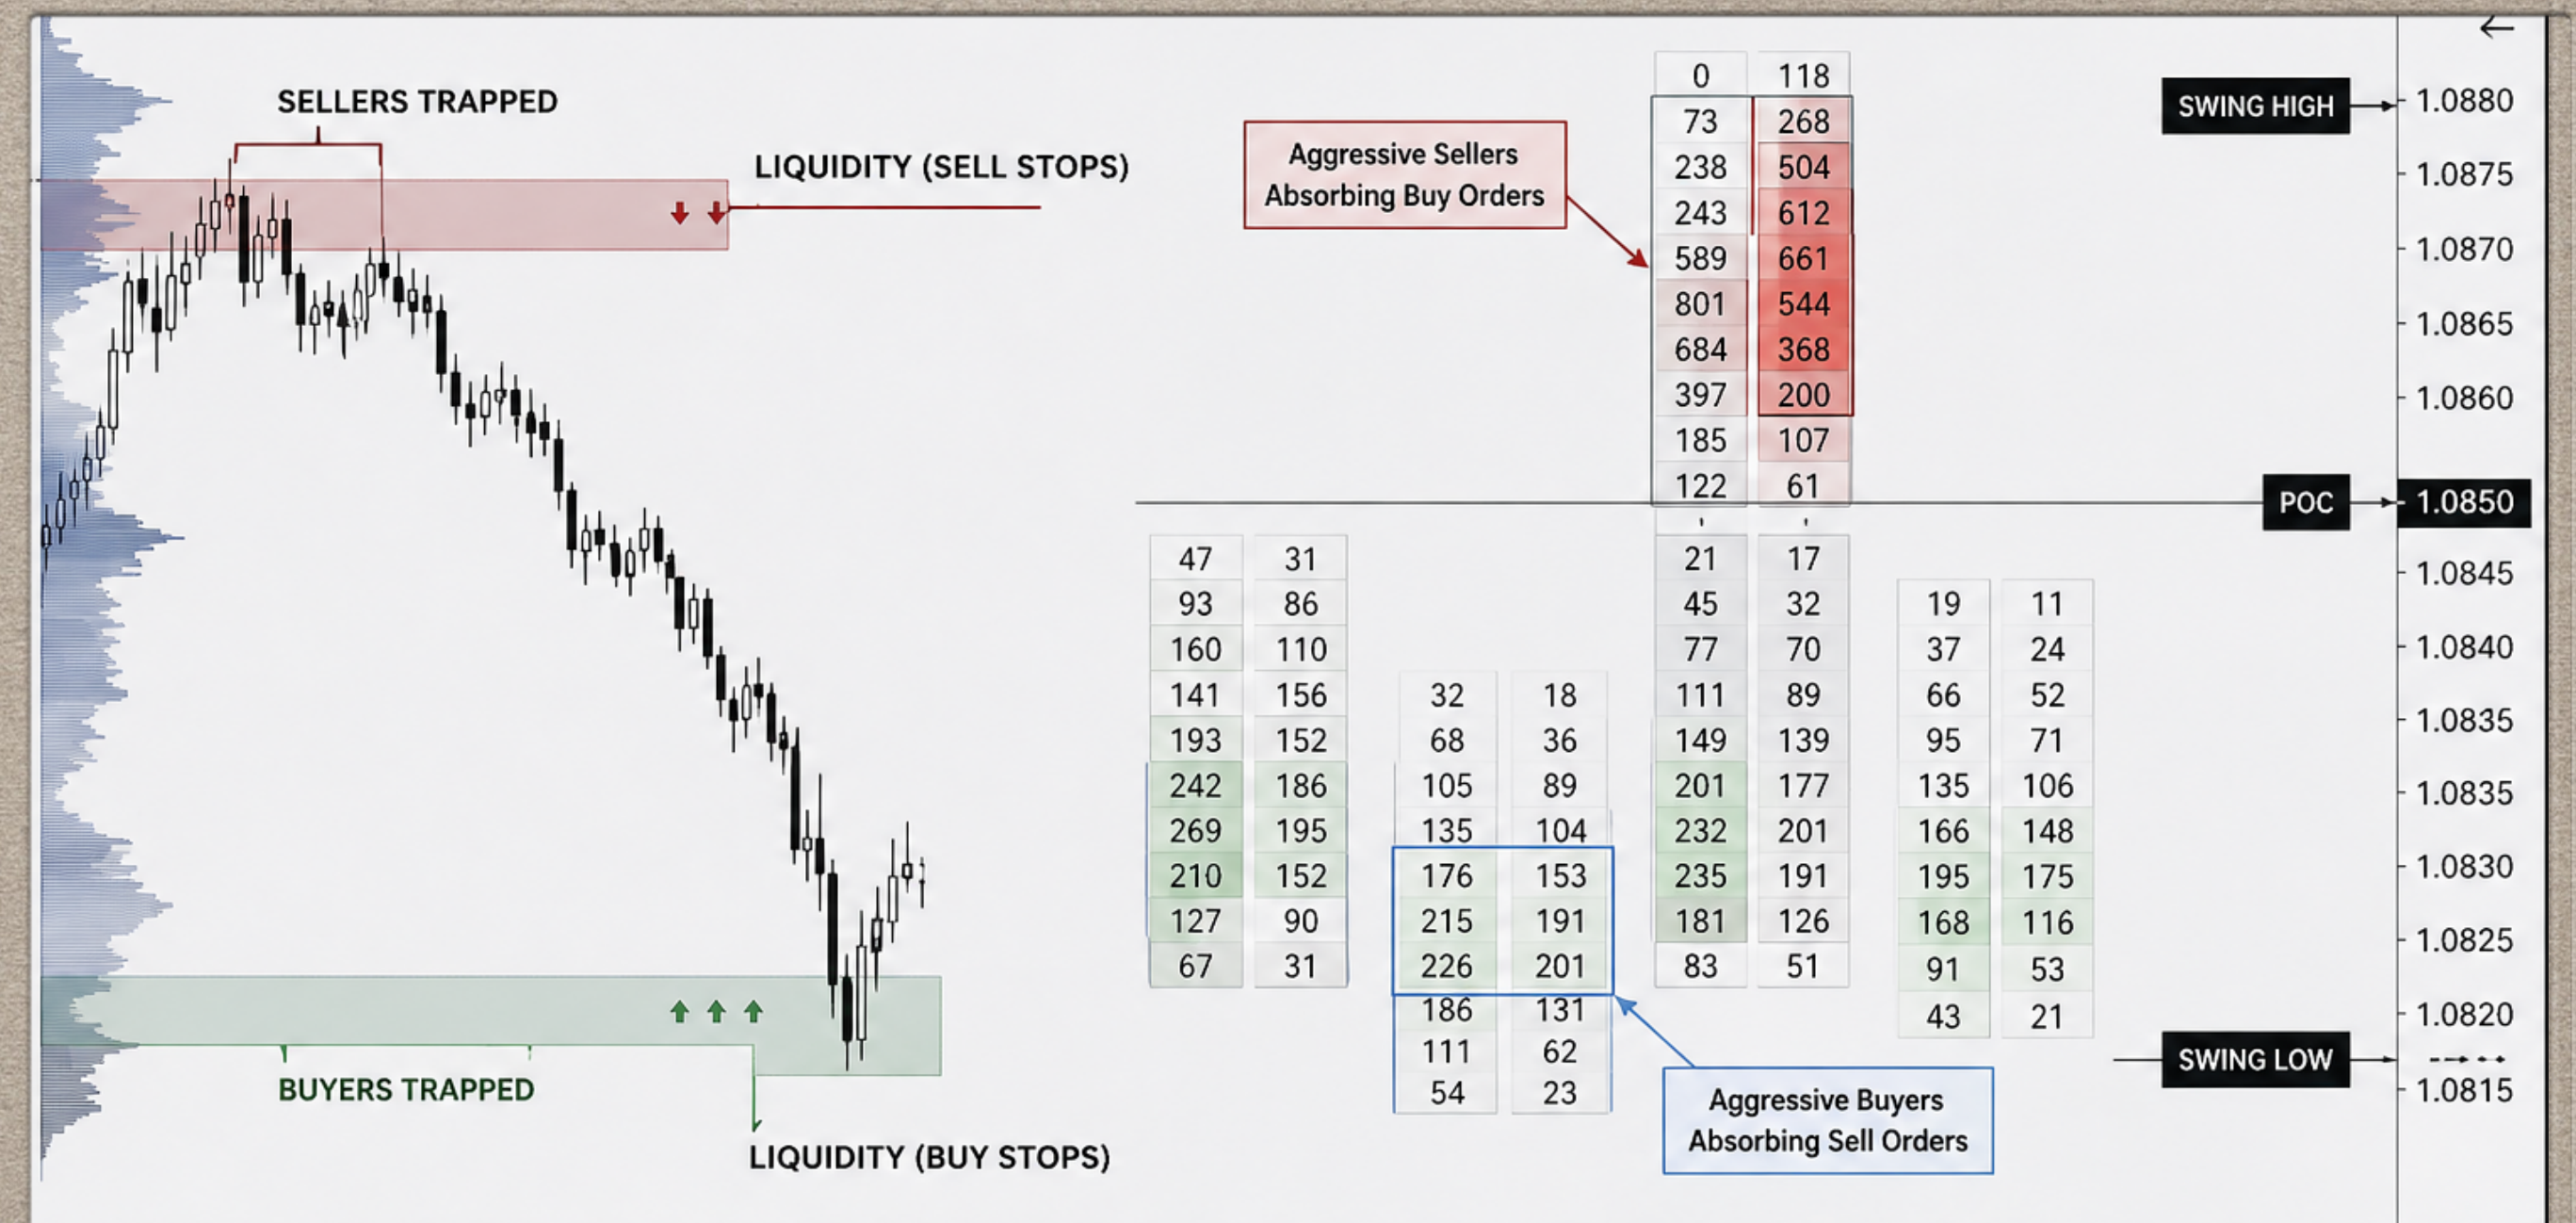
SELLERS TRAPPED

LIQUIDITY (SELL STOPS)

Aggressive Sellers Absorbing Buy Orders

SWING HIGH

POC

SWING LOW

BUYERS TRAPPED

LIQUIDITY (BUY STOPS)

Aggressive Buyers Absorbing Sell Orders

| 0 | 118 |
|---|---|
| 73 | 268 |
| 238 | 504 |
| 243 | 612 |
| 589 | 661 |
| 801 | 544 |
| 684 | 368 |
| 397 | 200 |
| 185 | 107 |
| 122 | 61 |
| 21 | 17 |
| 45 | 32 |
| 77 | 70 |
| 111 | 89 |
| 149 | 139 |
| 201 | 177 |
| 232 | 201 |
| 235 | 191 |
| 181 | 126 |
| 83 | 51 |

| 47 | 31 |
|---|---|
| 93 | 86 |
| 160 | 110 |
| 141 | 156 |
| 193 | 152 |
| 242 | 186 |
| 269 | 195 |
| 210 | 152 |
| 127 | 90 |
| 67 | 31 |

| 32 | 18 |
|---|---|
| 68 | 36 |
| 105 | 89 |
| 135 | 104 |
| 176 | 153 |
| 215 | 191 |
| 226 | 201 |
| 186 | 131 |
| 111 | 62 |
| 54 | 23 |

| 19 | 11 |
|---|---|
| 37 | 24 |
| 66 | 52 |
| 95 | 71 |
| 135 | 106 |
| 166 | 148 |
| 195 | 175 |
| 168 | 116 |
| 91 | 53 |
| 43 | 21 |

1.0880
1.0875
1.0870
1.0865
1.0860
1.0850
1.0845
1.0840
1.0835
1.0835
1.0830
1.0825
1.0820
1.0815